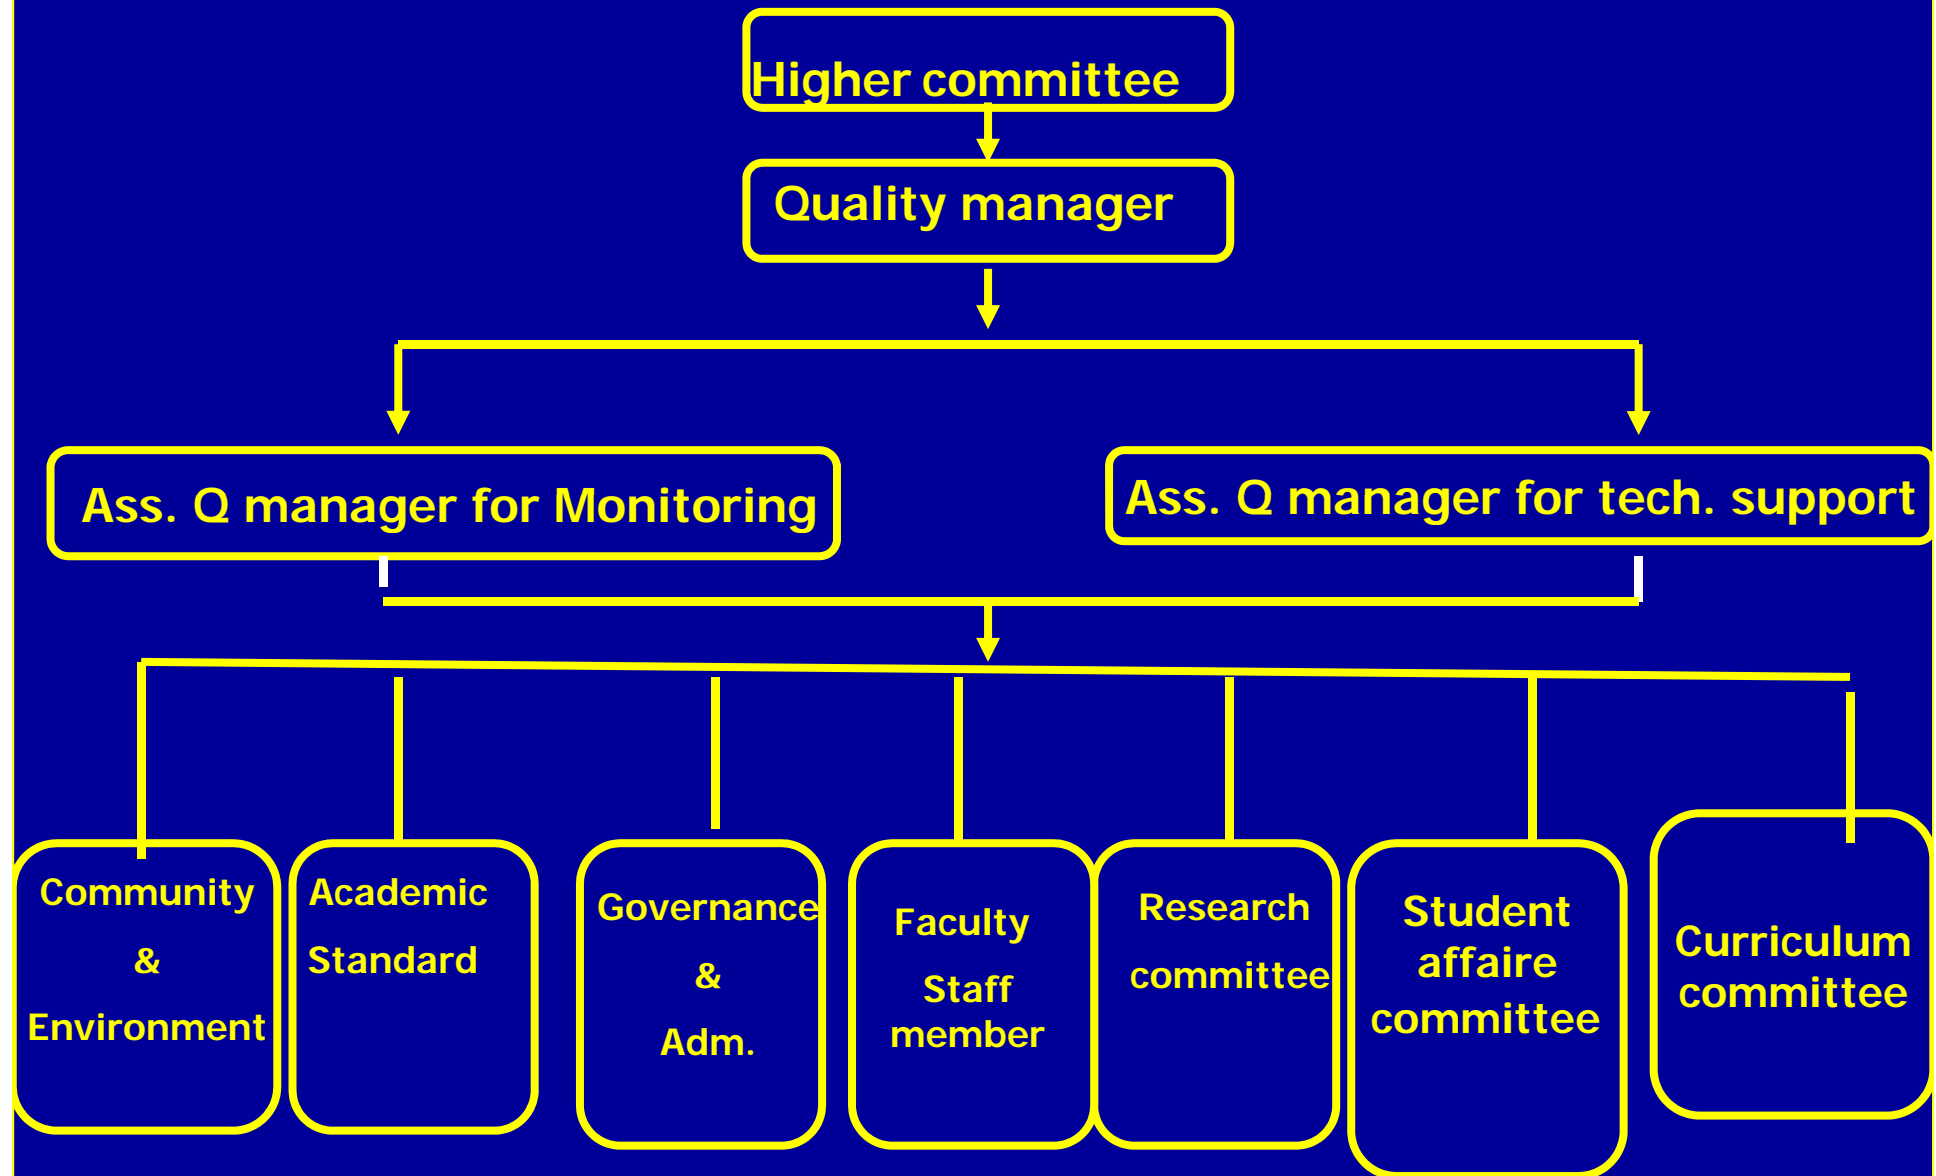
Higher committee

Quality manager

Ass. Q manager for Monitoring

Ass. Q manager for tech. support

Community & Environment

Academic Standard

Governance & Adm.

Faculty Staff member

Research committee

Student affaire committee

Curriculum committee